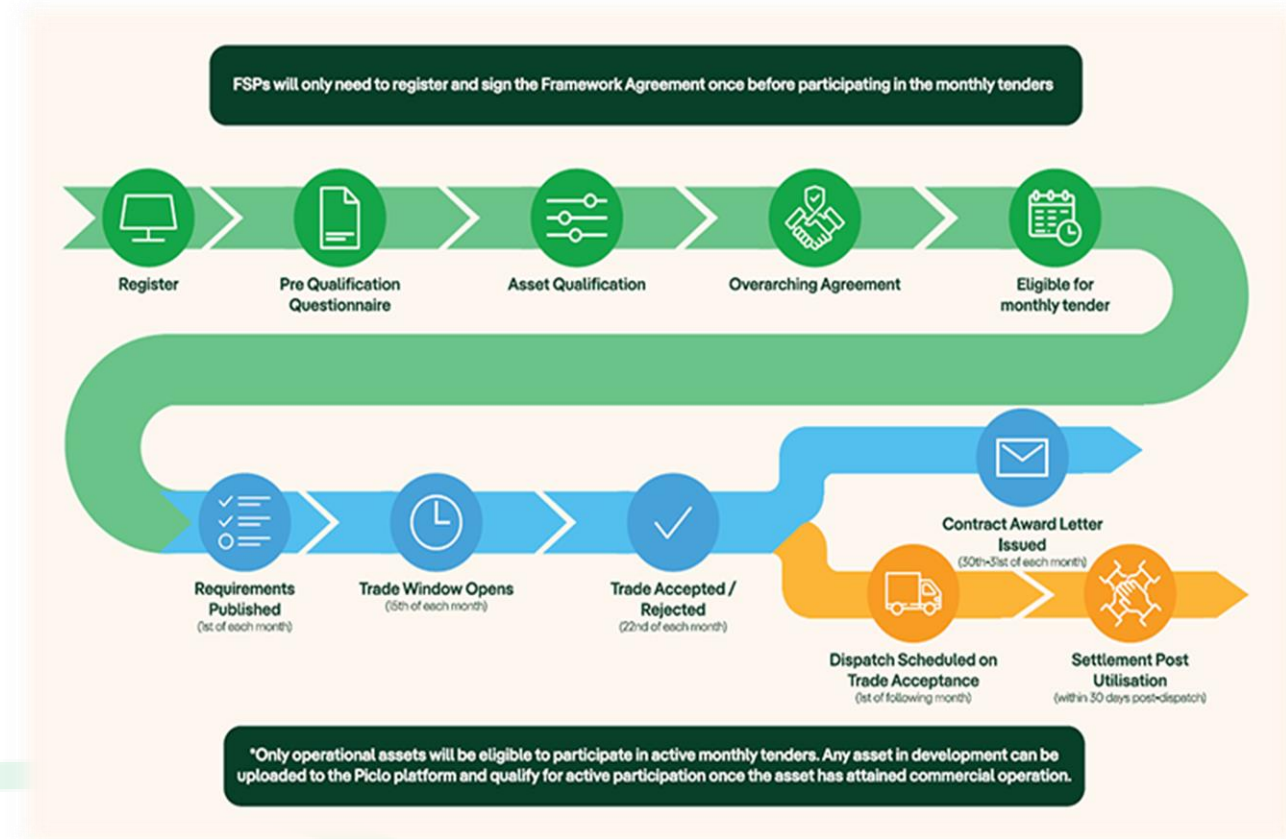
FSPs will only need to register and sign the Framework Agreement once before participating in the monthly tenders

Register

Pre Qualification Questionnaire

Asset Qualification

Overarching Agreement

Eligible for monthly tender

Requirements Published
(1st of each month)

Trade Window Opens
(15th of each month)

Trade Accepted / Rejected
(22nd of each month)

Contract Award Letter Issued
(30th-31st of each month)

Dispatch Scheduled on Trade Acceptance
(1st of following month)

Settlement Post Utilisation
(within 30 days post-dispatch)

*Only operational assets will be eligible to participate in active monthly tenders. Any asset in development can be uploaded to the Piclo platform and qualify for active participation once the asset has attained commercial operation.